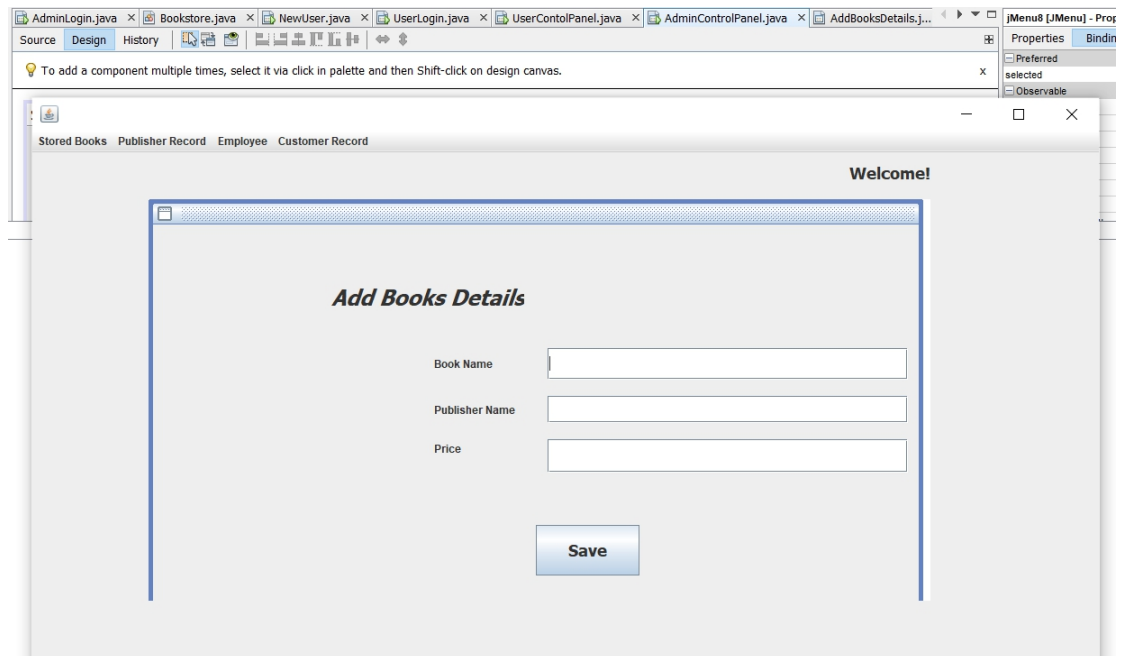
AdminLogin.java × Bookstore.java × NewUser.java × UserLogin.java × UserContolPanel.java × AdminControlPanel.java × AddBooksDetails.j...

jMenu8 [JMenu] - Prop

Source Design History

Properties Bindin

Preferred
selected
Observable

To add a component multiple times, select it via click in palette and then Shift-click on design canvas.

x

Stored Books Publisher Record Employee Customer Record

Welcome!

Add Books Details

Book Name

Publisher Name

Price

Save